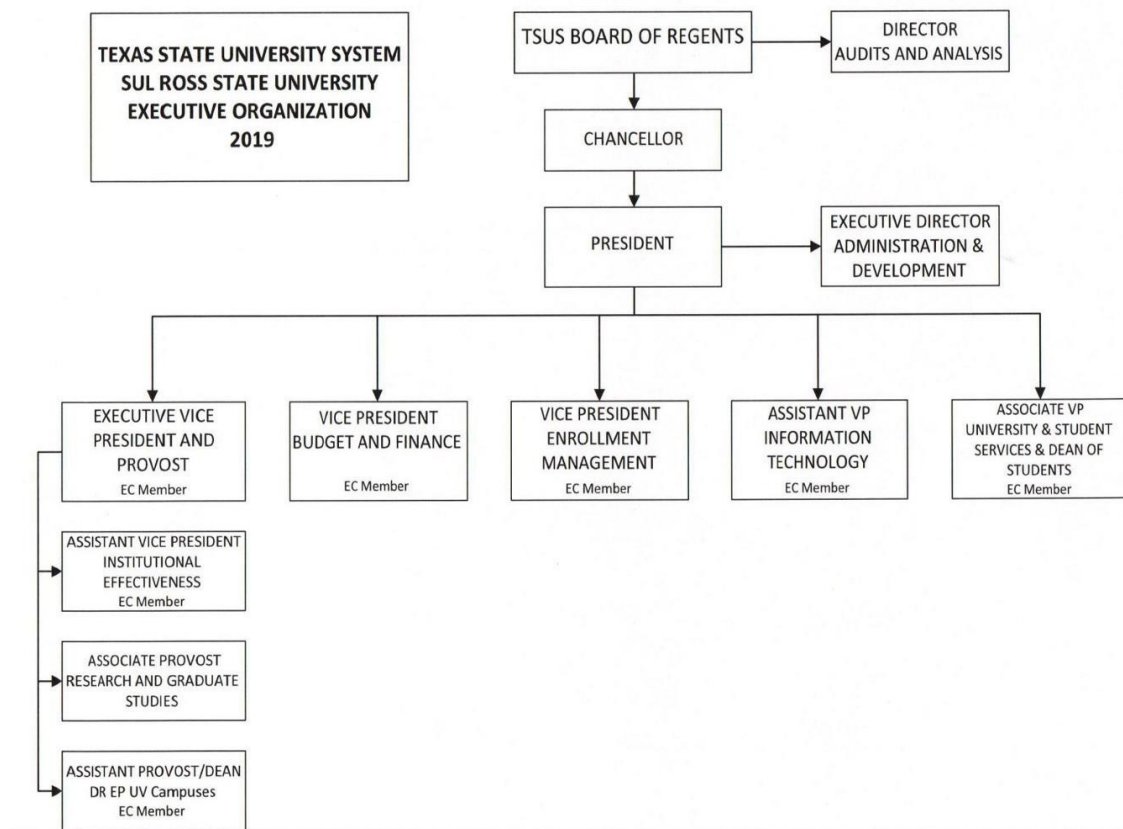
TEXAS STATE UNIVERSITY SYSTEM
SUL ROSS STATE UNIVERSITY
EXECUTIVE ORGANIZATION
2019

TSUS BOARD OF REGENTS

DIRECTOR
AUDITS AND ANALYSIS

CHANCELLOR

PRESIDENT

EXECUTIVE DIRECTOR
ADMINISTRATION & DEVELOPMENT

EXECUTIVE VICE PRESIDENT AND PROVOST
EC Member

VICE PRESIDENT
BUDGET AND FINANCE
EC Member

VICE PRESIDENT
ENROLLMENT MANAGEMENT
EC Member

ASSISTANT VP
INFORMATION TECHNOLOGY
EC Member

ASSOCIATE VP
UNIVERSITY & STUDENT SERVICES & DEAN OF STUDENTS
EC Member

ASSISTANT VICE PRESIDENT
INSTITUTIONAL EFFECTIVENESS
EC Member

ASSOCIATE PROVOST
RESEARCH AND GRADUATE STUDIES

ASSISTANT PROVOST/DEAN
DR EP UV Campuses
EC Member